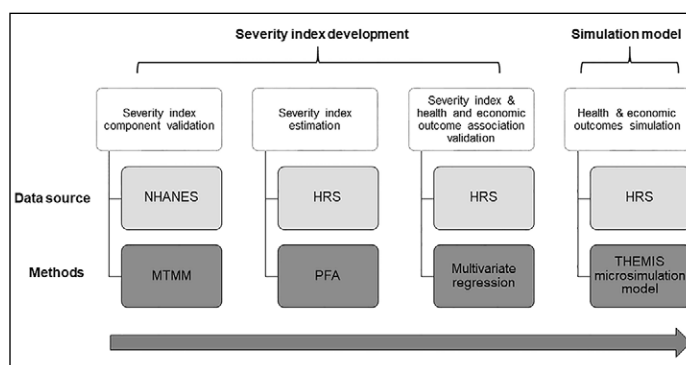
Severity index development

Simulation model

Severity index component validation

Severity index estimation

Severity index & health and economic outcome association validation

Health & economic outcomes simulation

Data source

NHANES

HRS

HRS

HRS

Methods

MTMM

PFA

Multivariate regression

THEMIS microsimulation model